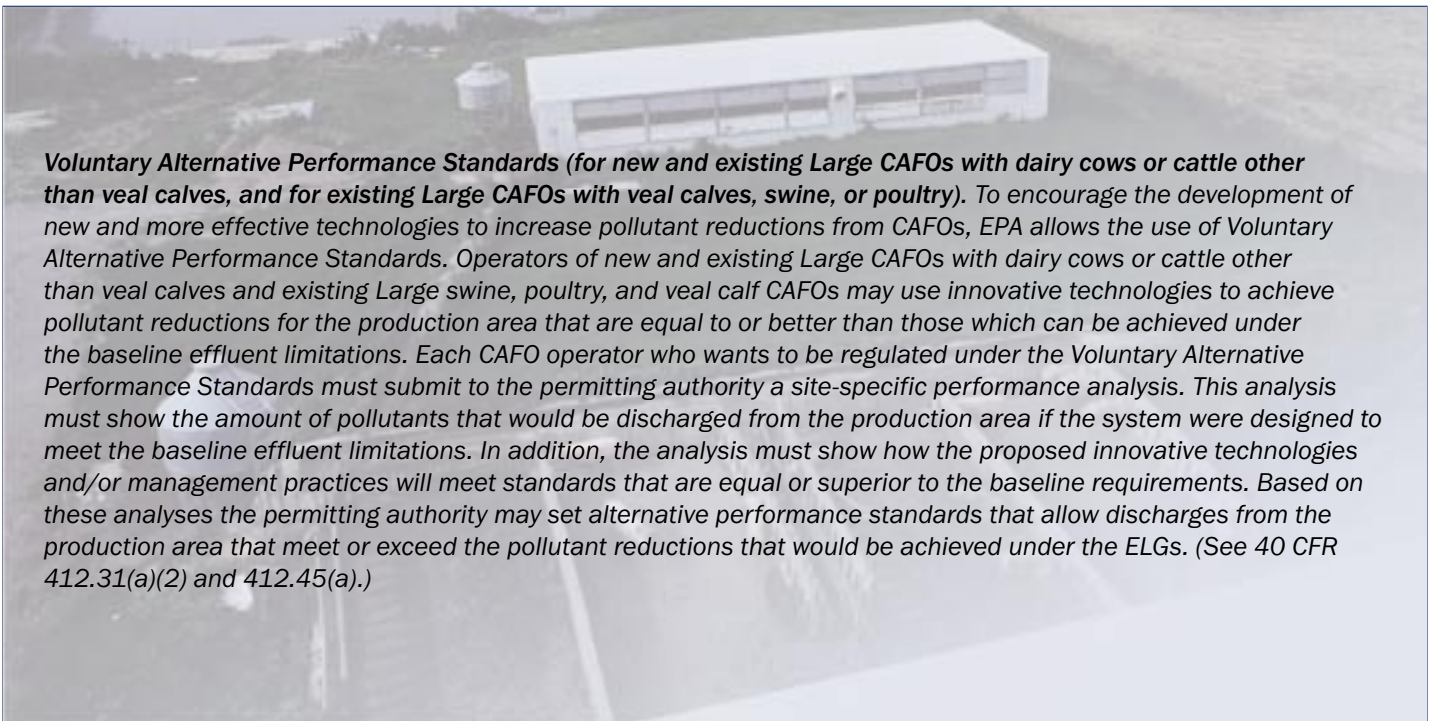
Voluntary Alternative Performance Standards (for new and existing Large CAFOs with dairy cows or cattle other than veal calves, and for existing Large CAFOs with veal calves, swine, or poultry). To encourage the development of new and more effective technologies to increase pollutant reductions from CAFOs, EPA allows the use of Voluntary Alternative Performance Standards. Operators of new and existing Large CAFOs with dairy cows or cattle other than veal calves and existing Large swine, poultry, and veal calf CAFOs may use innovative technologies to achieve pollutant reductions for the production area that are equal to or better than those which can be achieved under the baseline effluent limitations. Each CAFO operator who wants to be regulated under the Voluntary Alternative Performance Standards must submit to the permitting authority a site-specific performance analysis. This analysis must show the amount of pollutants that would be discharged from the production area if the system were designed to meet the baseline effluent limitations. In addition, the analysis must show how the proposed innovative technologies and/or management practices will meet standards that are equal or superior to the baseline requirements. Based on these analyses the permitting authority may set alternative performance standards that allow discharges from the production area that meet or exceed the pollutant reductions that would be achieved under the ELGs. (See 40 CFR 412.31(a)(2) and 412.45(a).)